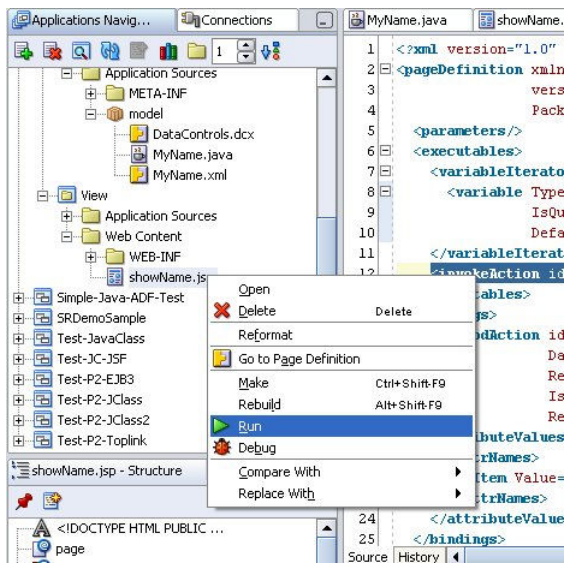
Applications Navig... Connections

1

Application Sources
META-INF
model
DataControls.dcx
MyName.java
MyName.xml
View
Application Sources
Web Content
WEB-INF
showName.jsp
Simple-Java-ADF-Test
SRDemoSample
Test-JavaClass
Test-JC-JSF
Test-P2-EJB3
Test-P2-JClass
Test-P2-JClass2
Test-P2-Toplink

showName.jsp - Structure

<!DOCTYPE HTML PUBLIC ...
page

Open
Delete Delete
Reformat
Go to Page Definition
Make Ctrl+Shift-F9
Rebuild Alt+Shift-F9
Run
Debug
Compare With
Replace With

MyName.java showName.

1 <?xml version="1.0"
2 <pageDefinition xmln
3 vers
4 Pack
5 <parameters/>
6 <executables>
7 <variableIterato
8 <variable Type
9 IsQu
10 Defa
11 </variableIterat
12 <invokeAction id
tables>
ngs>
odAction id
Da
Re
Is
Re
ributeValues
trNames>
Item Value=
trNames>
24 </attributeValue
25 </bindings>

Source History